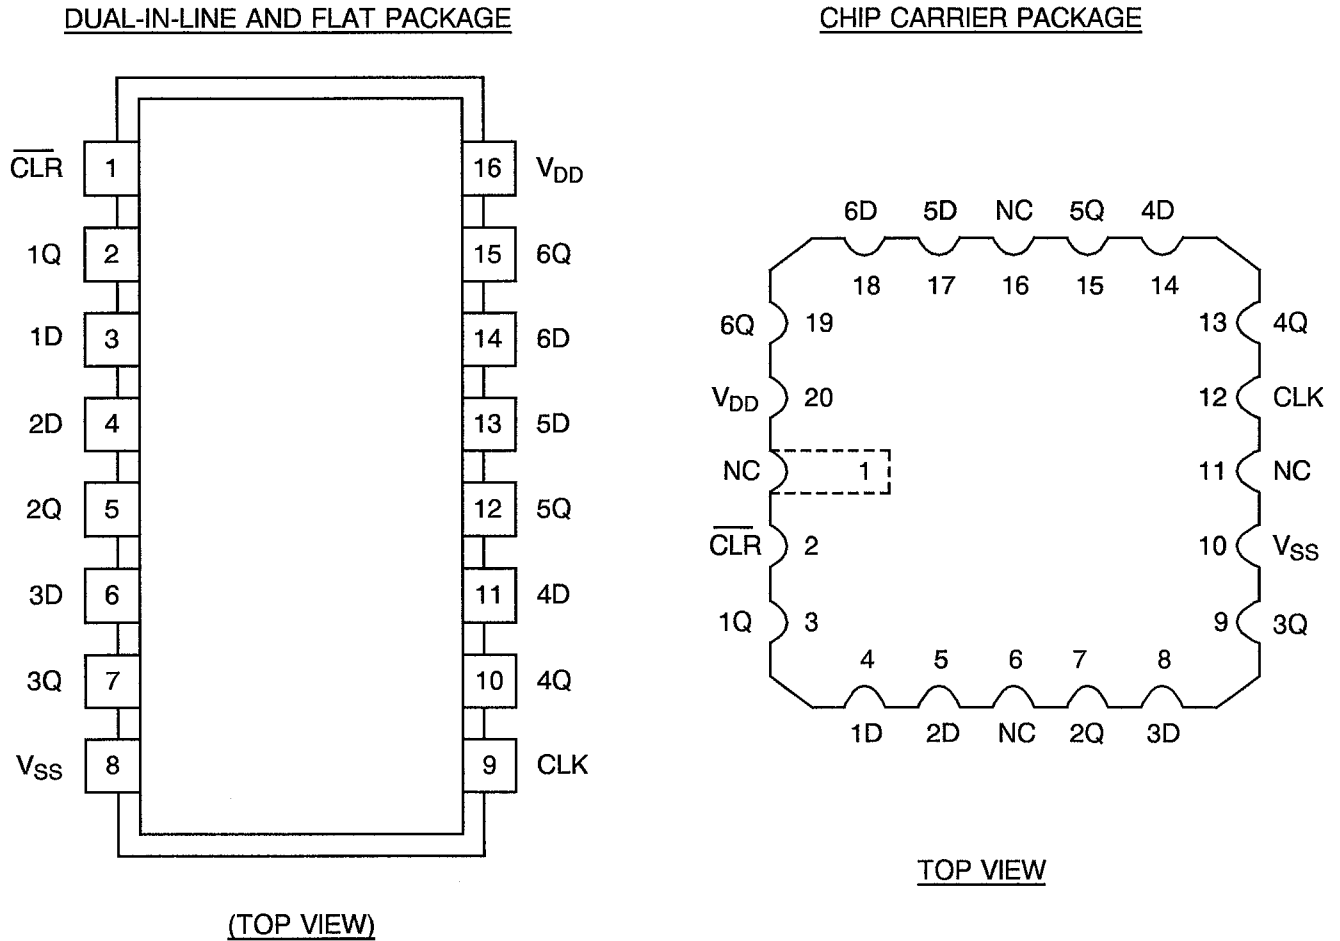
DUAL-IN-LINE AND FLAT PACKAGE

$\overline{CLR}$ 1 16 $V_{DD}$
1Q 2 15 6Q
1D 3 14 6D
2D 4 13 5D
2Q 5 12 5Q
3D 6 11 4D
3Q 7 10 4Q
$V_{SS}$ 8 9 CLK

(TOP VIEW)

CHIP CARRIER PACKAGE

6D 5D NC 5Q 4D
18 17 16 15 14
6Q 19 13 4Q
$V_{DD}$ 20 12 CLK
NC 1 11 NC
$\overline{CLR}$ 2 10 $V_{SS}$
1Q 3 9 3Q
4 5 6 7 8
1D 2D NC 2Q 3D

TOP VIEW